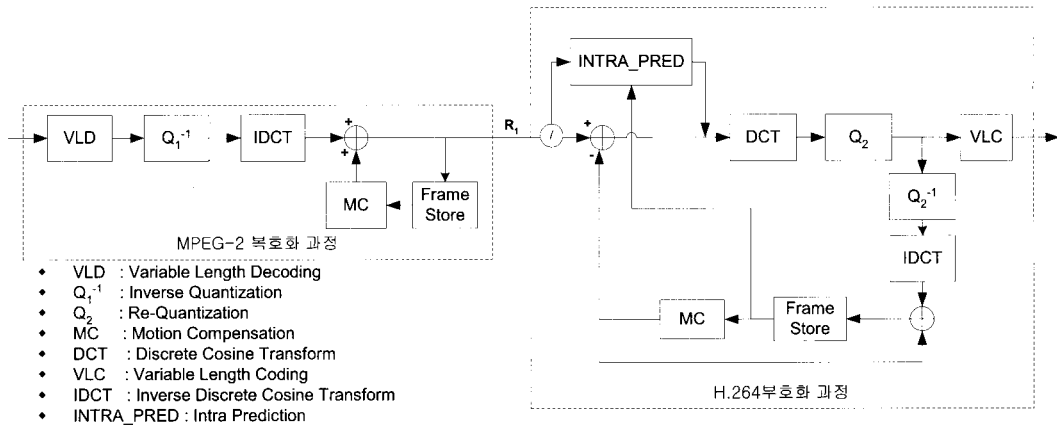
VLD
$Q_1^{-1}$
IDCT
+
+
MC
Frame Store
MPEG-2 복호화 과정
$R_1$
INTRA_PRED
+
-
DCT
$Q_2$
VLC
$Q_2^{-1}$
IDCT
MC
Frame Store
H.264부호화 과정

- VLD : Variable Length Decoding
- $Q_1^{-1}$ : Inverse Quantization
- $Q_2$ : Re-Quantization
- MC : Motion Compensation
- DCT : Discrete Cosine Transform
- VLC : Variable Length Coding
- IDCT : Inverse Discrete Cosine Transform
- INTRA_PRED : Intra Prediction